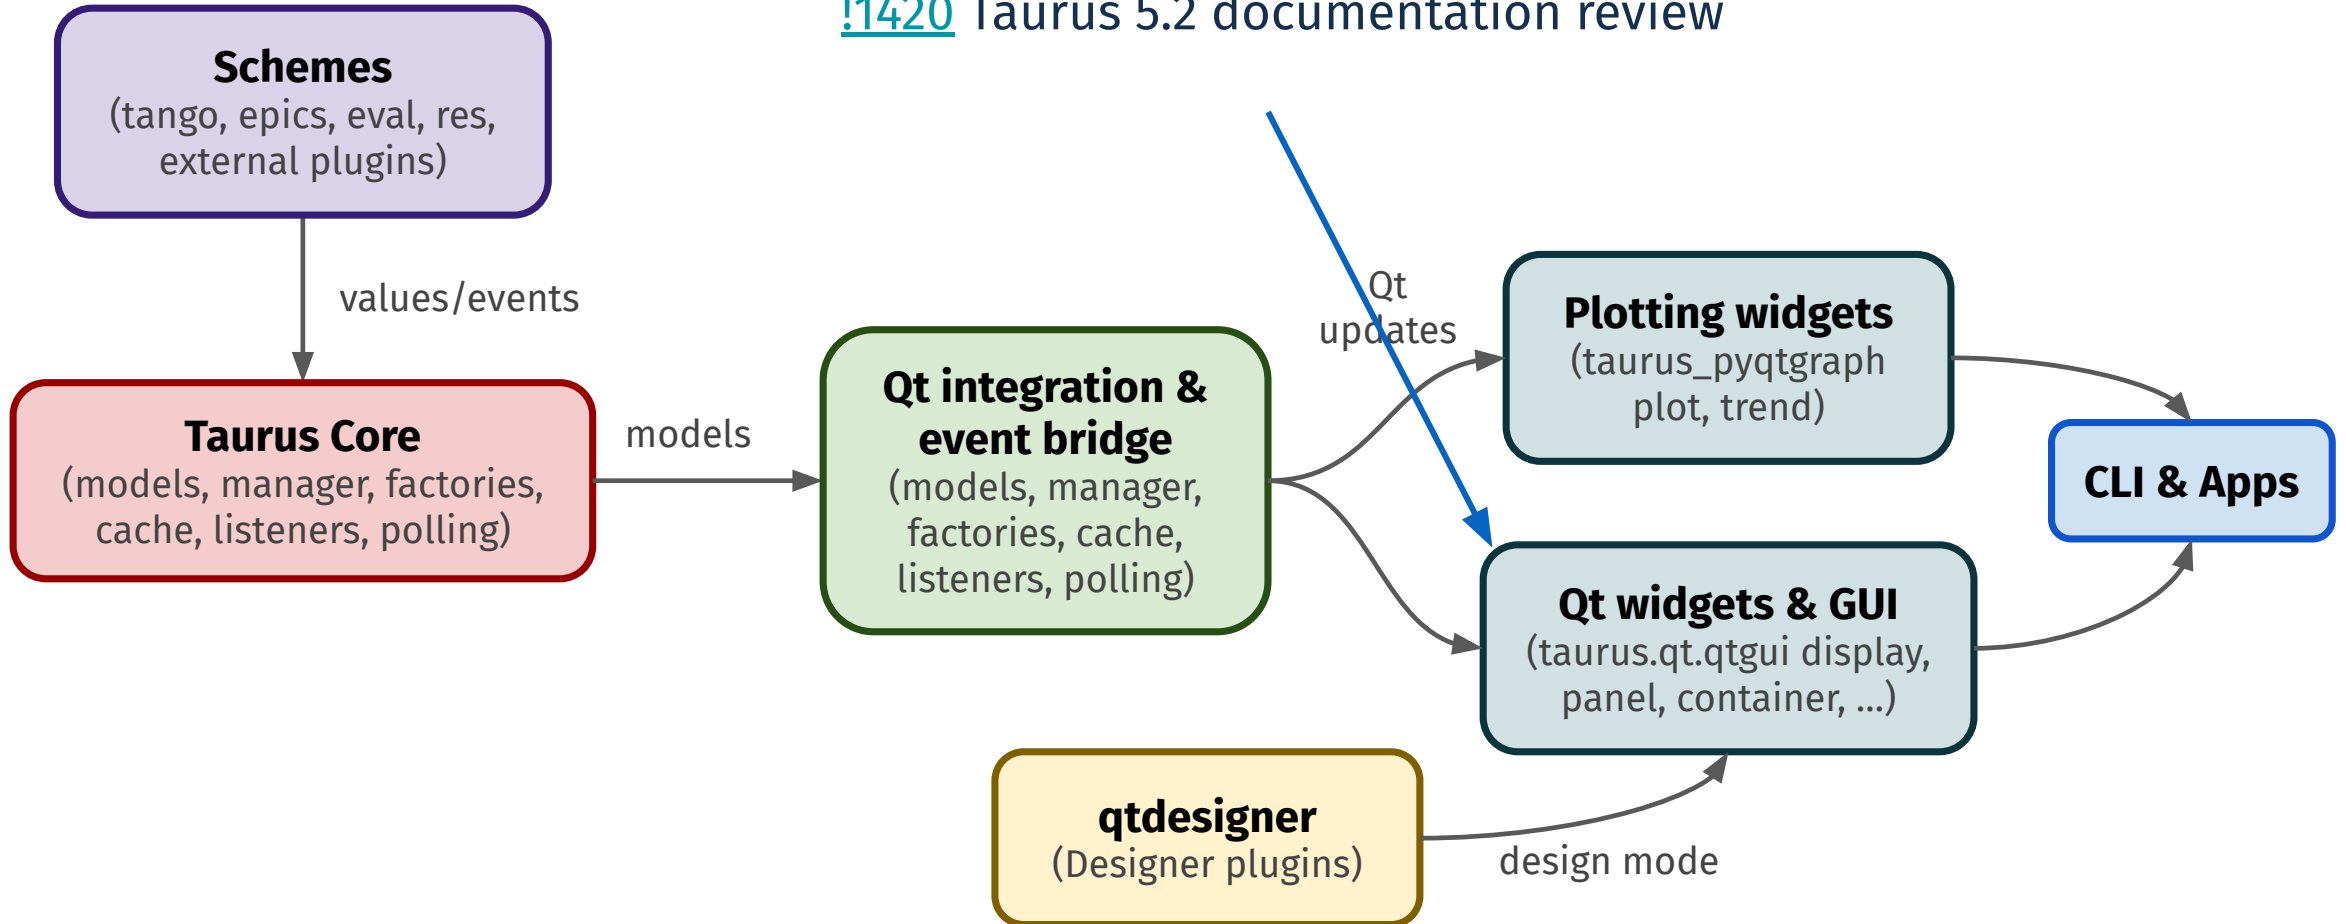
!1420 Taurus 5.2 documentation review

Schemes
(tango, epics, eval, res, external plugins)

values/events

Taurus Core
(models, manager, factories, cache, listeners, polling)

models

Qt integration & event bridge
(models, manager, factories, cache, listeners, polling)

Qt updates

Plotting widgets
(taurus_pyqtgraph plot, trend)

CLI & Apps

Qt widgets & GUI
(taurus.qt.qtgui display, panel, container, ...)

qtdesigner
(Designer plugins)

design mode